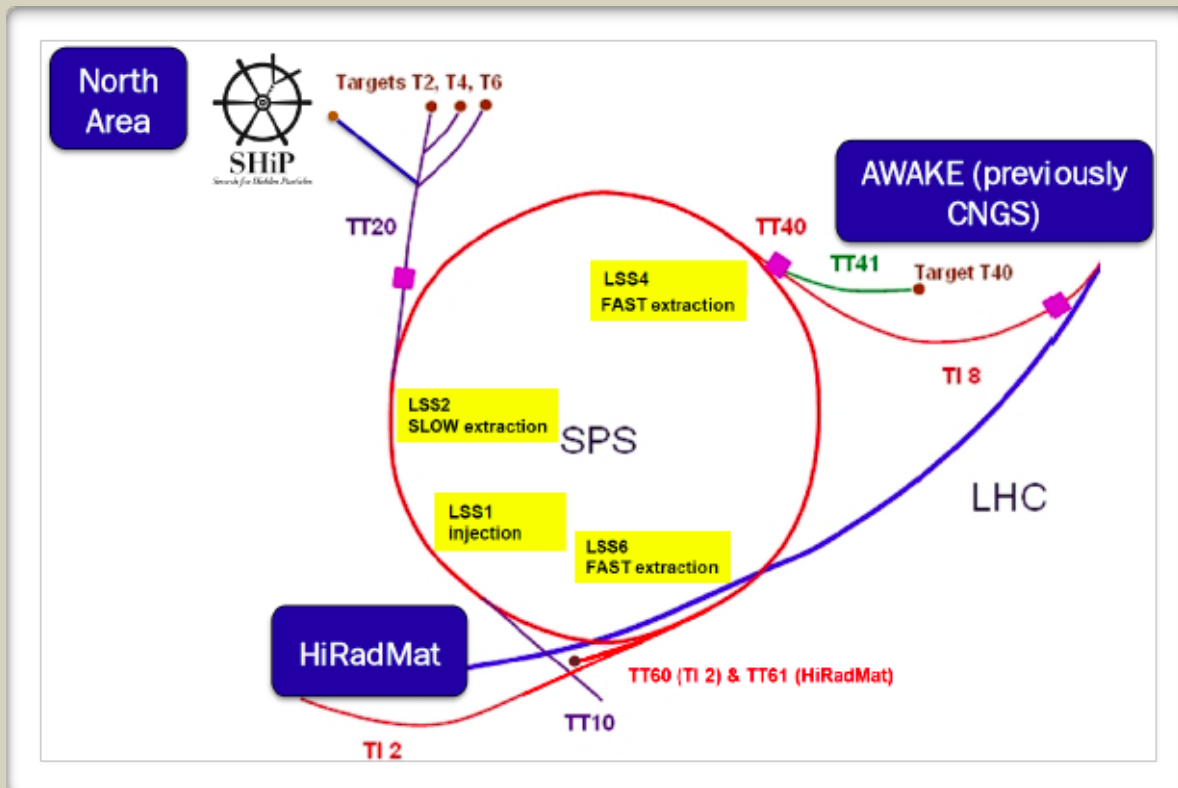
North Area

SHiP
Search for Hidden Particles

Targets T2, T4, T6

AWAKE (previously CNGS)

TT20

TT40

TT41

Target T40

LSS4
FAST extraction

TI 8

LSS2
SLOW extraction

SPS

LHC

LSS1
injection

LSS6
FAST extraction

HiRadMat

TT60 (TI 2) & TT61 (HiRadMat)

TT10

TI 2